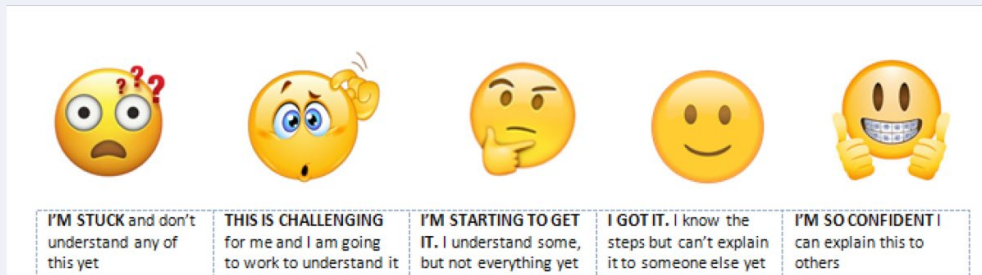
???

| I'M STUCK and don't understand any of this yet | THIS IS CHALLENGING for me and I am going to work to understand it | I'M STARTING TO GET IT. I understand some, but not everything yet | I GOT IT. I know the steps but can't explain it to someone else yet | I'M SO CONFIDENT I can explain this to others |
|---|---|---|---|---|